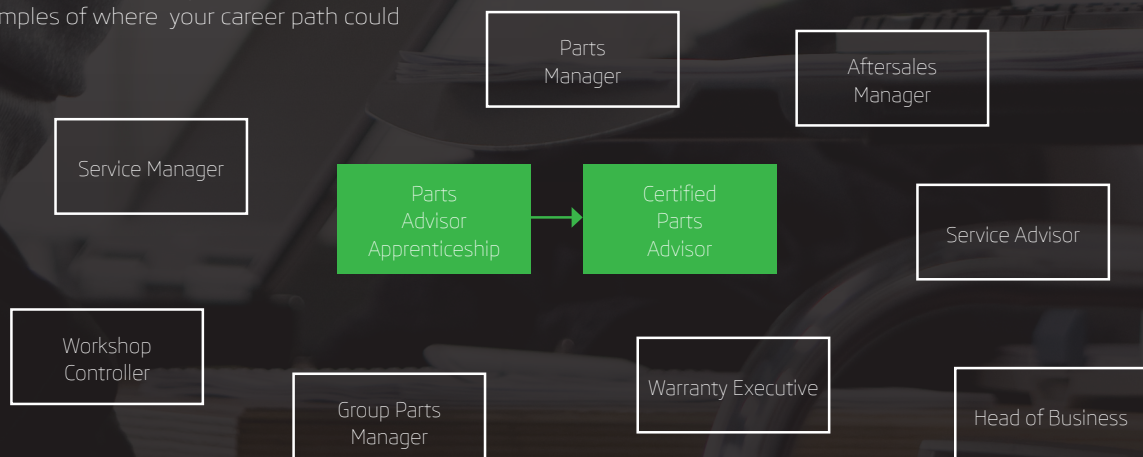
mples of where your career path could

Parts Manager

Aftersales Manager

Service Manager

Parts Advisor Apprenticeship

Certified Parts Advisor

Service Advisor

Workshop Controller

Group Parts Manager

Warranty Executive

Head of Business